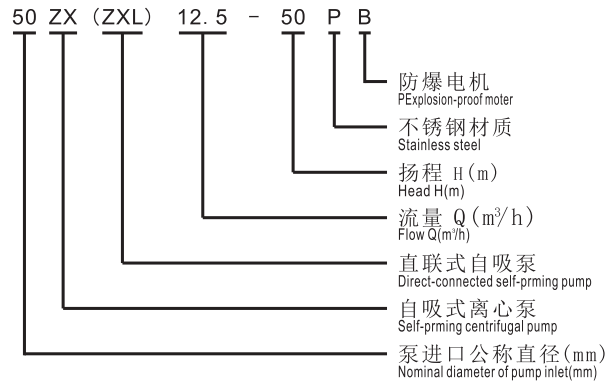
50 ZX (ZXL) 12.5 - 50 P B

防爆电机
PExplosion-proof moter

不锈钢材质
Stainless steel

扬程 H(m)
Head H(m)

流量 Q($m^3$/h)
Flow Q($m^3$/h)

直联式自吸泵
Direct-connected self-prming pump

自吸式离心泵
Self-prming centrifugal pump

泵进口公称直径(mm)
Nominal diameter of pump inlet(mm)